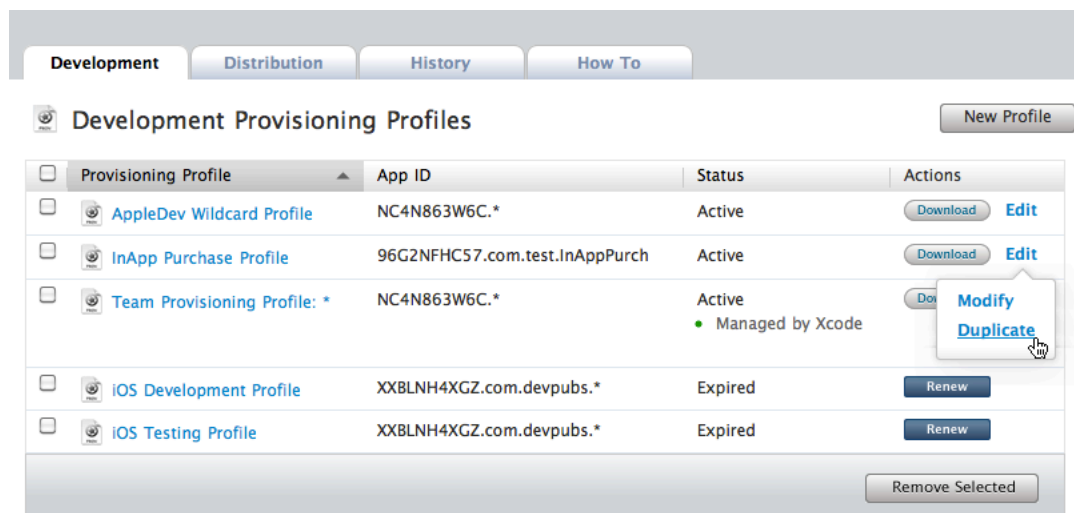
Development | Distribution | History | How To

Development Provisioning Profiles

New Profile

| | Provisioning Profile | App ID | Status | Actions |
|---|---|---|---|---|
| | AppleDev Wildcard Profile | NC4N863W6C.* | Active | Download Edit |
| | InApp Purchase Profile | 96G2NFHC57.com.test.InAppPurch | Active | Download Edit |
| | Team Provisioning Profile: * | NC4N863W6C.* | Active • Managed by Xcode | Do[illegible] Modify Duplicate |
| | iOS Development Profile | XXBLNH4XGZ.com.devpubs.* | Expired | Renew |
| | iOS Testing Profile | XXBLNH4XGZ.com.devpubs.* | Expired | Renew |

Remove Selected